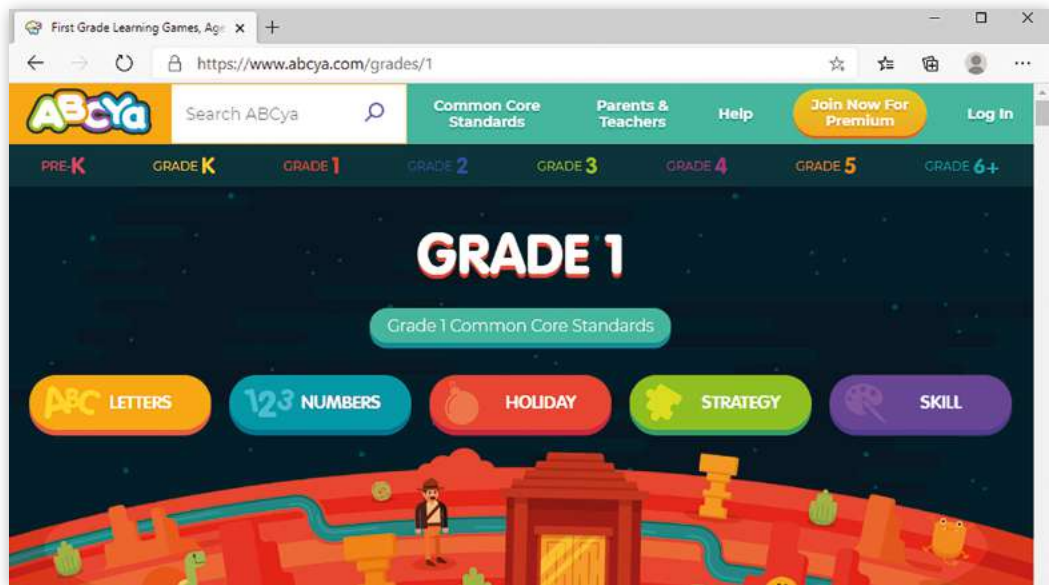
First Grade Learning Games, Age ×

https://www.abcya.com/grades/1

ABCya

Search ABCya

Common Core Standards

Parents & Teachers

Help

Join Now For Premium

Log In

PRE-K GRADE K GRADE 1 GRADE 2 GRADE 3 GRADE 4 GRADE 5 GRADE 6+

GRADE 1

Grade 1 Common Core Standards

ABC LETTERS

123 NUMBERS

HOLIDAY

STRATEGY

SKILL